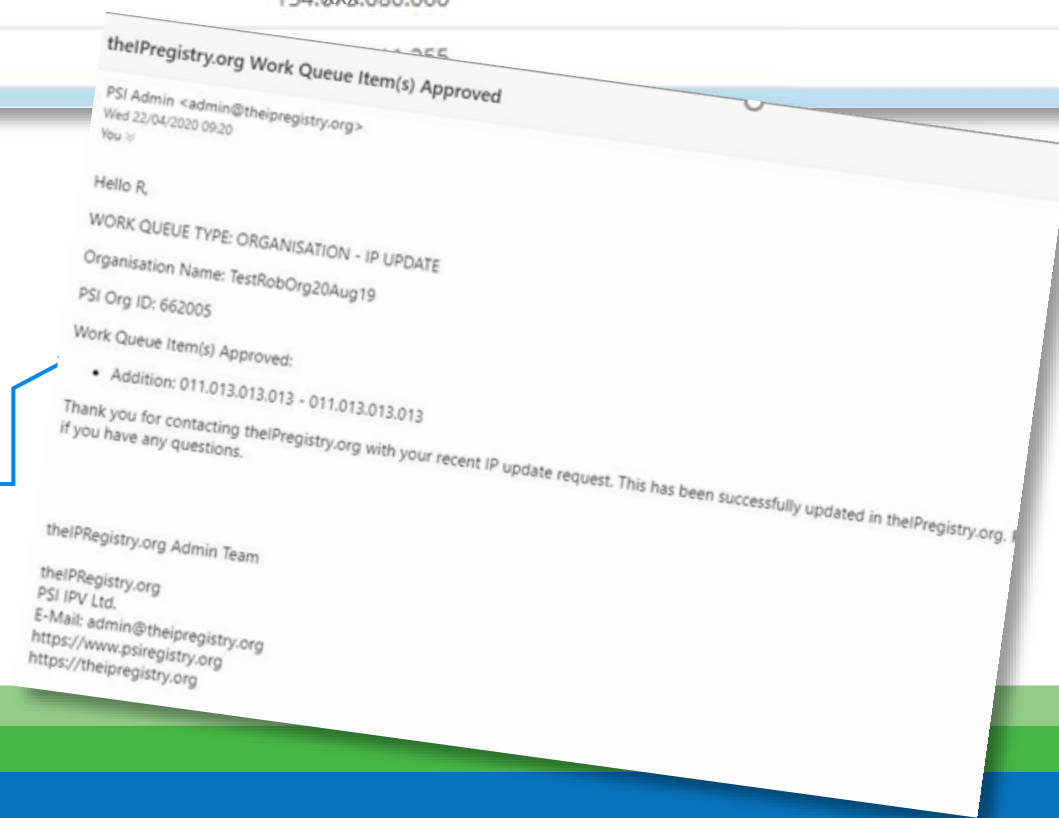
theIPregistry.org Work Queue Item(s) Approved

PSI Admin <admin@theipregistry.org>
Wed 22/04/2020 09:20
You

Hello R,

WORK QUEUE TYPE: ORGANISATION - IP UPDATE

Organisation Name: TestRobOrg20Aug19

PSI Org ID: 662005

Work Queue Item(s) Approved:

• Addition: 011.013.013.013 - 011.013.013.013

Thank you for contacting theIPregistry.org with your recent IP update request. This has been successfully updated in theIPregistry.org. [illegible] if you have any questions.

theIPRegistry.org Admin Team

theIPRegistry.org
PSI IPV Ltd.
E-Mail: admin@theipregistry.org
https://www.psiregistry.org
https://theipregistry.org